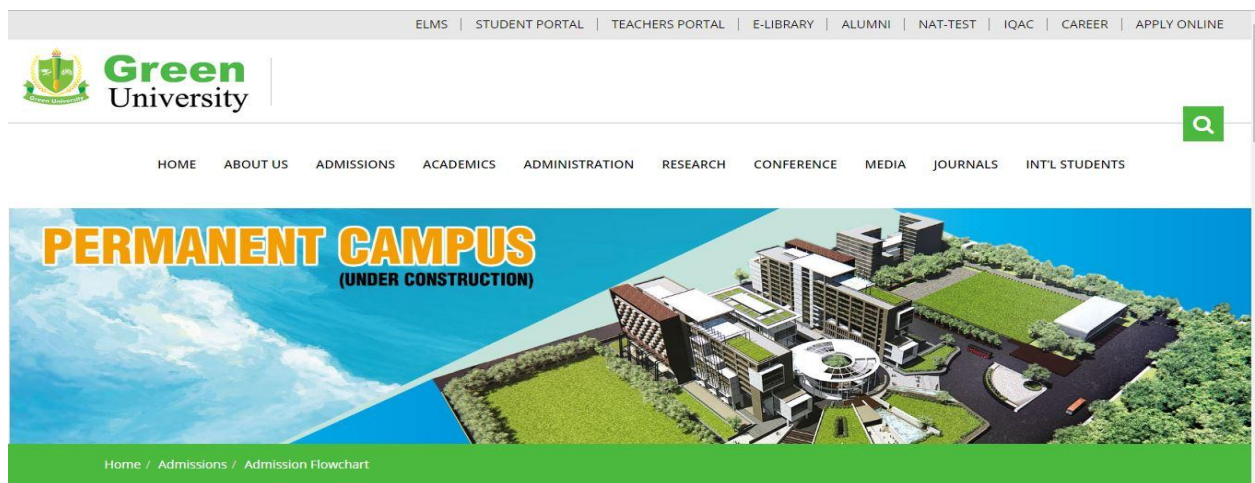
ELMS | STUDENT PORTAL | TEACHERS PORTAL | E-LIBRARY | ALUMNI | NAT-TEST | IQAC | CAREER | APPLY ONLINE

Green University

Green University

HOME ABOUT US ADMISSIONS ACADEMICS ADMINISTRATION RESEARCH CONFERENCE MEDIA JOURNALS INT'L STUDENTS

PERMANENT CAMPUS
(UNDER CONSTRUCTION)

Home / Admissions / Admission Flowchart